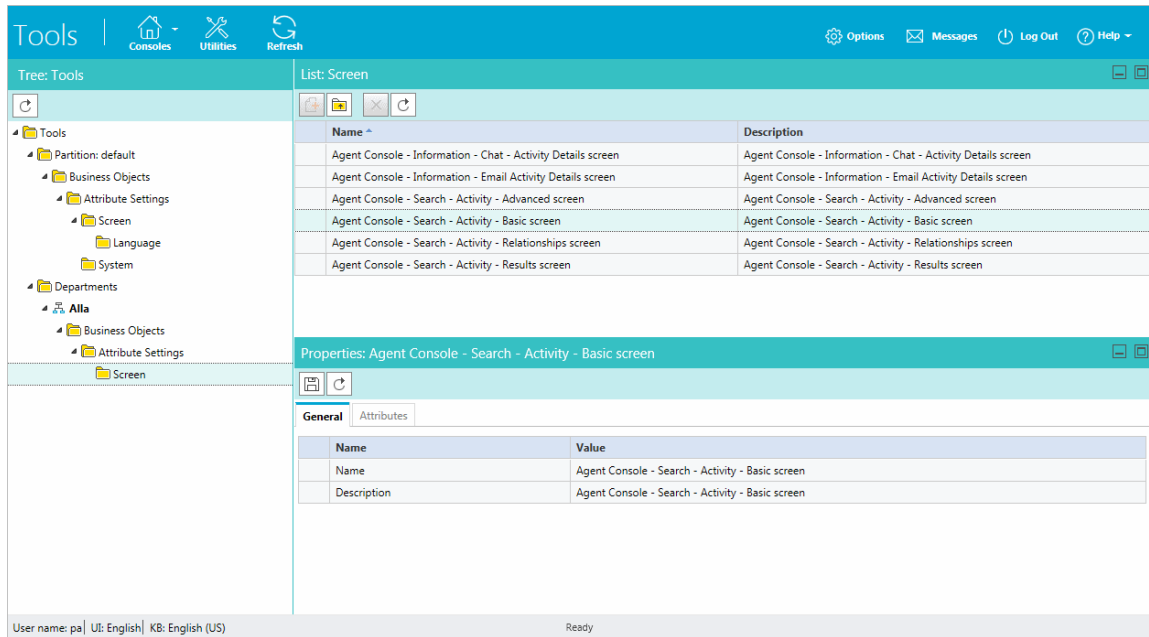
Tools Consoles Utilities Refresh

Options Messages Log Out Help

Tree: Tools

Tools
Partition: default
Business Objects
Attribute Settings
Screen
Language
System
Departments
Alla
Business Objects
Attribute Settings
Screen

List: Screen

| Name | Description |
|---|---|
| Agent Console - Information - Chat - Activity Details screen | Agent Console - Information - Chat - Activity Details screen |
| Agent Console - Information - Email Activity Details screen | Agent Console - Information - Email Activity Details screen |
| Agent Console - Search - Activity - Advanced screen | Agent Console - Search - Activity - Advanced screen |
| Agent Console - Search - Activity - Basic screen | Agent Console - Search - Activity - Basic screen |
| Agent Console - Search - Activity - Relationships screen | Agent Console - Search - Activity - Relationships screen |
| Agent Console - Search - Activity - Results screen | Agent Console - Search - Activity - Results screen |

Properties: Agent Console - Search - Activity - Basic screen

General Attributes

| Name | Value |
|---|---|
| Name | Agent Console - Search - Activity - Basic screen |
| Description | Agent Console - Search - Activity - Basic screen |

User name: pa | UI: English | KB: English (US)

Ready